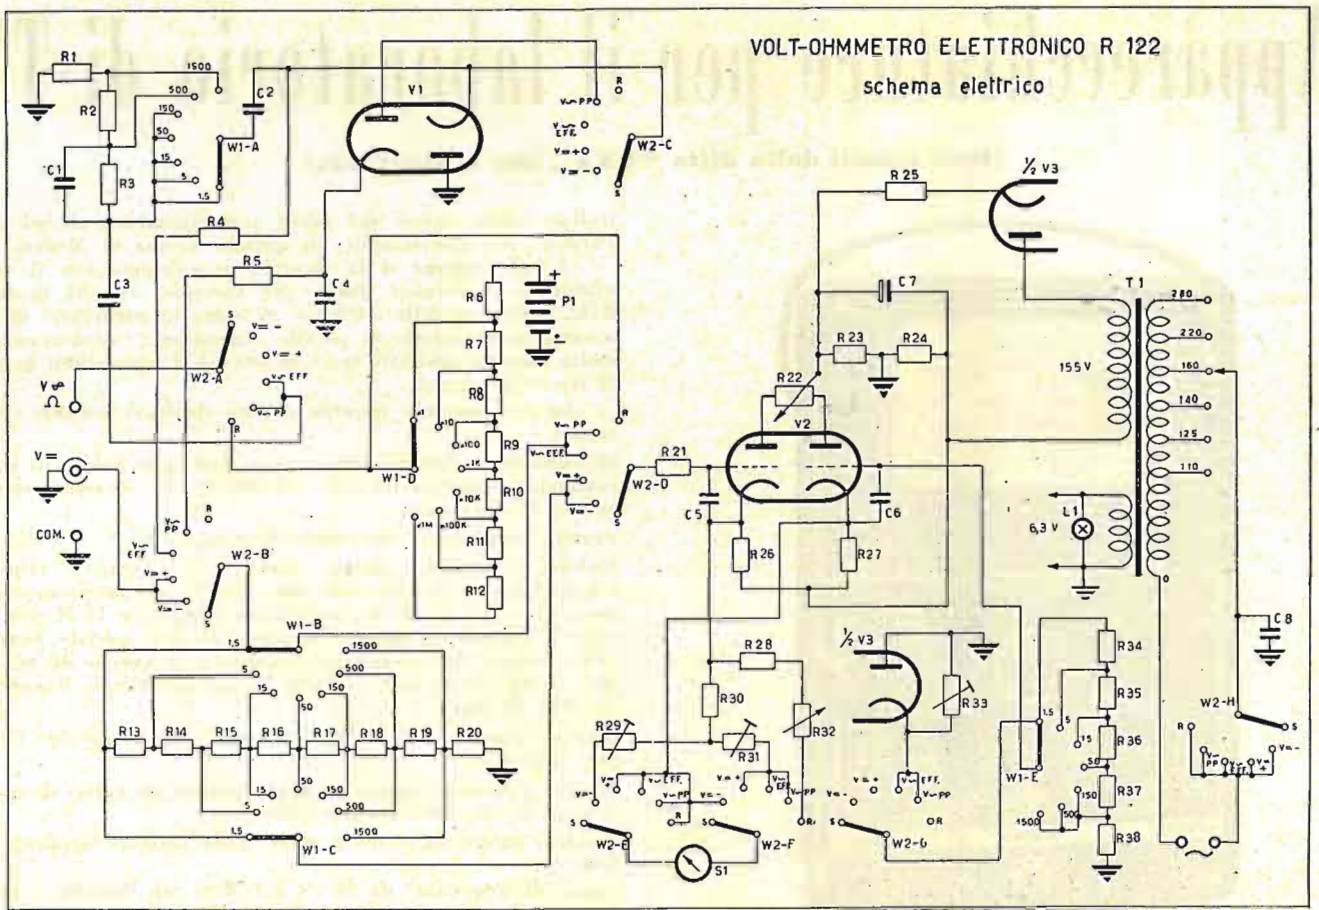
VOLT-OHMMETRO ELETTRONICO R 122
schema elettrico

R1
1500
500
C2
R2
150
50
15
5
1,5
W1-A
C1
R3
V1
R
V~PP
V~EFF.
V=+
V=-
W2-C
S
R4
R5
C3
C4
R6
P1
+
-
R7
R8
R9
R10
R11
R12
S
V=-
V=+
V~EFF
V~PP
W2-A
V
Ω
x1
x10
x100
x1K
x10K
x1M
x100K
R
W1-D
V~PP
V~EFF.
V=+
V=-
W2-D
S
V=
COM.
V~PP
V~EFF
V=+
V=-
R
W2-B
S
1,5
W1-B
1500
5
500
15
150
50
R13
R14
R15
R16
R17
R18
R19
R20
50
15
150
5
500
1,5
1500
W1-C
R25
½ V3
C7
T1
280
220
160
140
125
110
155 V
R23
R24
R22
V2
R21
C5
C6
R26
R27
L1
6,3 V
0
C8
R28
½ V3
R34
R35
R36
R37
R38
R30
R29
R31
R32
R33
1,5
5
15
50
150
500
1500
W1-E
W2-H
R
S
V~PP
V~EFF
V=+
V=-
V=-
V=+
V~EFF.
V~PP
V=-
V=+
V~EFF.
V~PP
V=+
V=-
V~EFF.
V~PP
OR
R
S
W2-E
S1
W2-F
S
W2-G